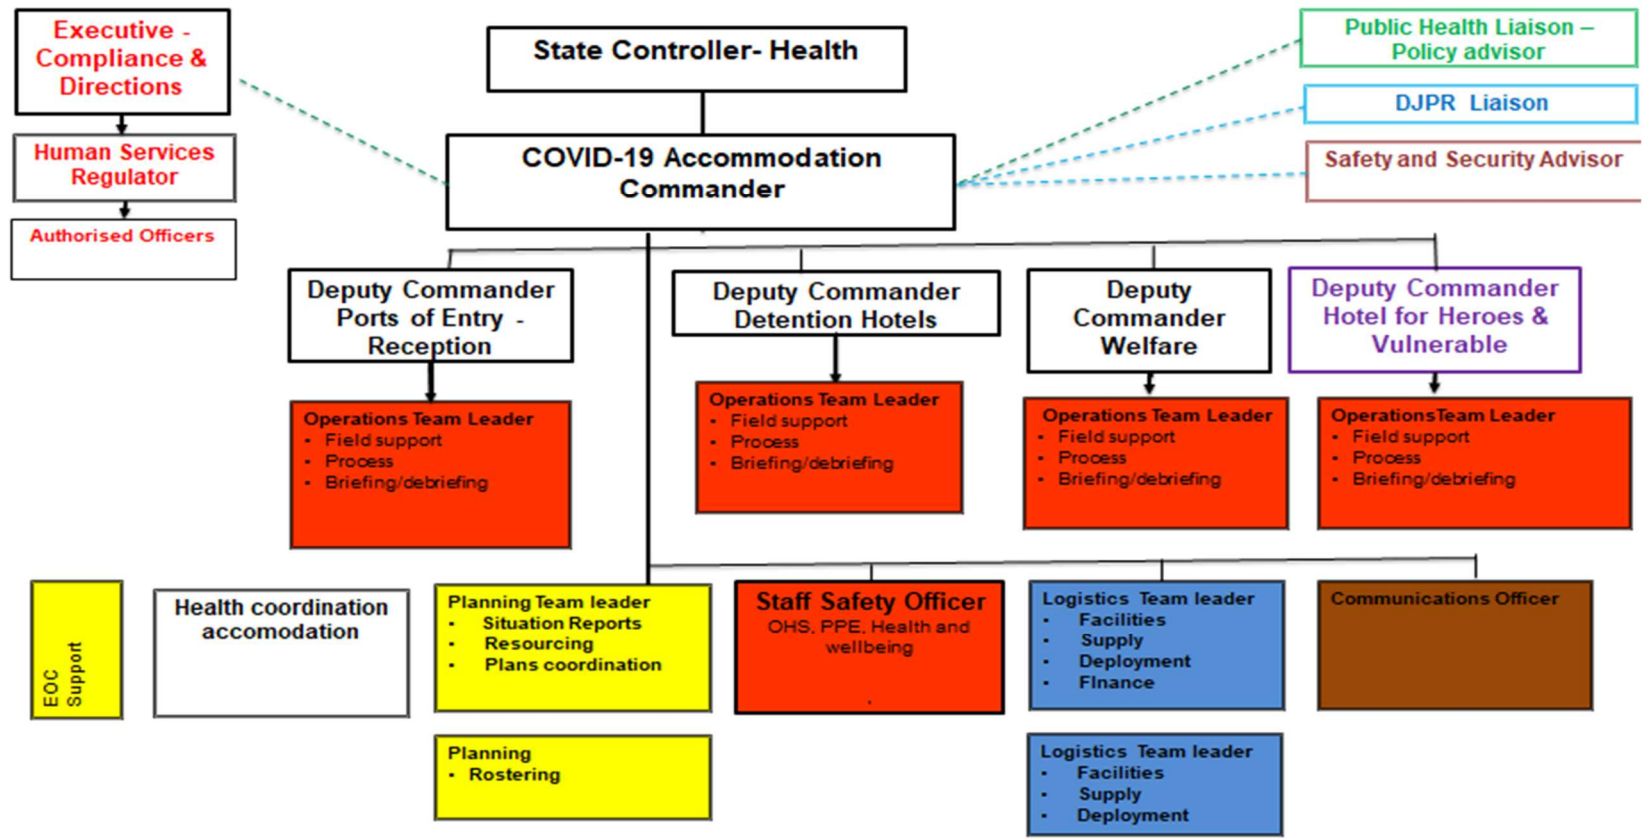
Executive - Compliance & Directions

Human Services Regulator

Authorised Officers

State Controller- Health

COVID-19 Accommodation Commander

Public Health Liaison – Policy advisor

DJPR Liaison

Safety and Security Advisor

Deputy Commander Ports of Entry - Reception

Operations Team Leader
- Field support
- Process
- Briefing/debriefing

Deputy Commander Detention Hotels

Operations Team Leader
- Field support
- Process
- Briefing/debriefing

Deputy Commander Welfare

Operations Team Leader
- Field support
- Process
- Briefing/debriefing

Deputy Commander Hotel for Heroes & Vulnerable

OperationsTeam Leader
- Field support
- Process
- Briefing/debriefing

EOC Support

Health coordination accomodation

Planning Team leader
- Situation Reports
- Resourcing
- Plans coordination

Planning
- Rostering

Staff Safety Officer
OHS, PPE, Health and wellbeing

Logistics Team leader
- Facilities
- Supply
- Deployment
- Finance

Logistics Team leader
- Facilities
- Supply
- Deployment

Communications Officer